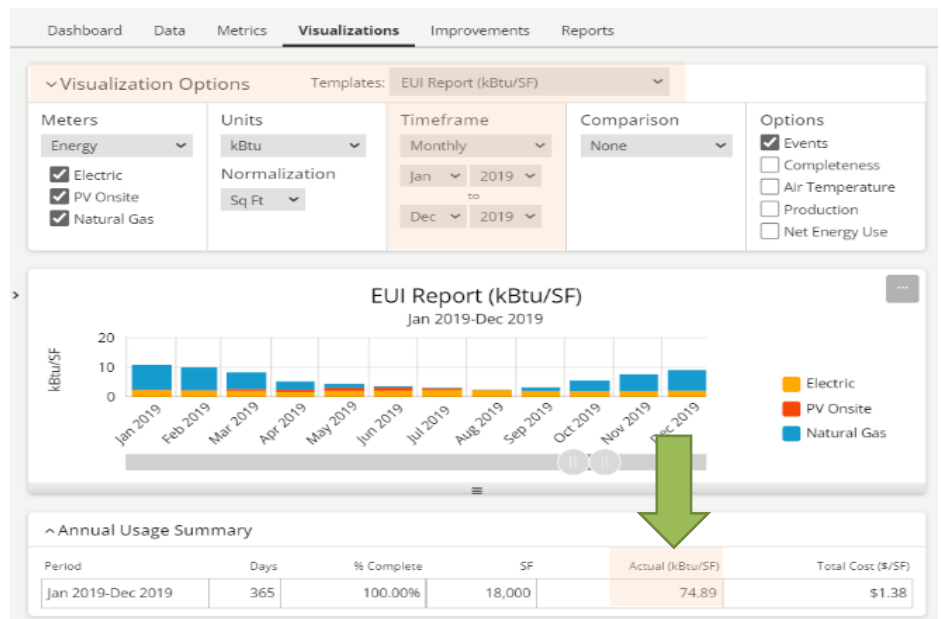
Dashboard Data Metrics Visualizations Improvements Reports

Visualization Options Templates: EUI Report (kBtu/SF)

Meters
Energy
Electric
PV Onsite
Natural Gas

Units
kBtu
Normalization
Sq Ft

Timeframe
Monthly
Jan 2019
to
Dec 2019

Comparison
None

Options
Events
Completeness
Air Temperature
Production
Net Energy Use

EUI Report (kBtu/SF)
Jan 2019-Dec 2019

kBtu/SF
20
10
0
Jan 2019 Feb 2019 Mar 2019 Apr 2019 May 2019 Jun 2019 Jul 2019 Aug 2019 Sep 2019 Oct 2019 Nov 2019 Dec 2019

Electric
PV Onsite
Natural Gas

Annual Usage Summary

| Period | Days | % Complete | SF | Actual (kBtu/SF) | Total Cost ($/SF) |
|---|---|---|---|---|---|
| Jan 2019-Dec 2019 | 365 | 100.00% | 18,000 | 74.89 | $1.38 |